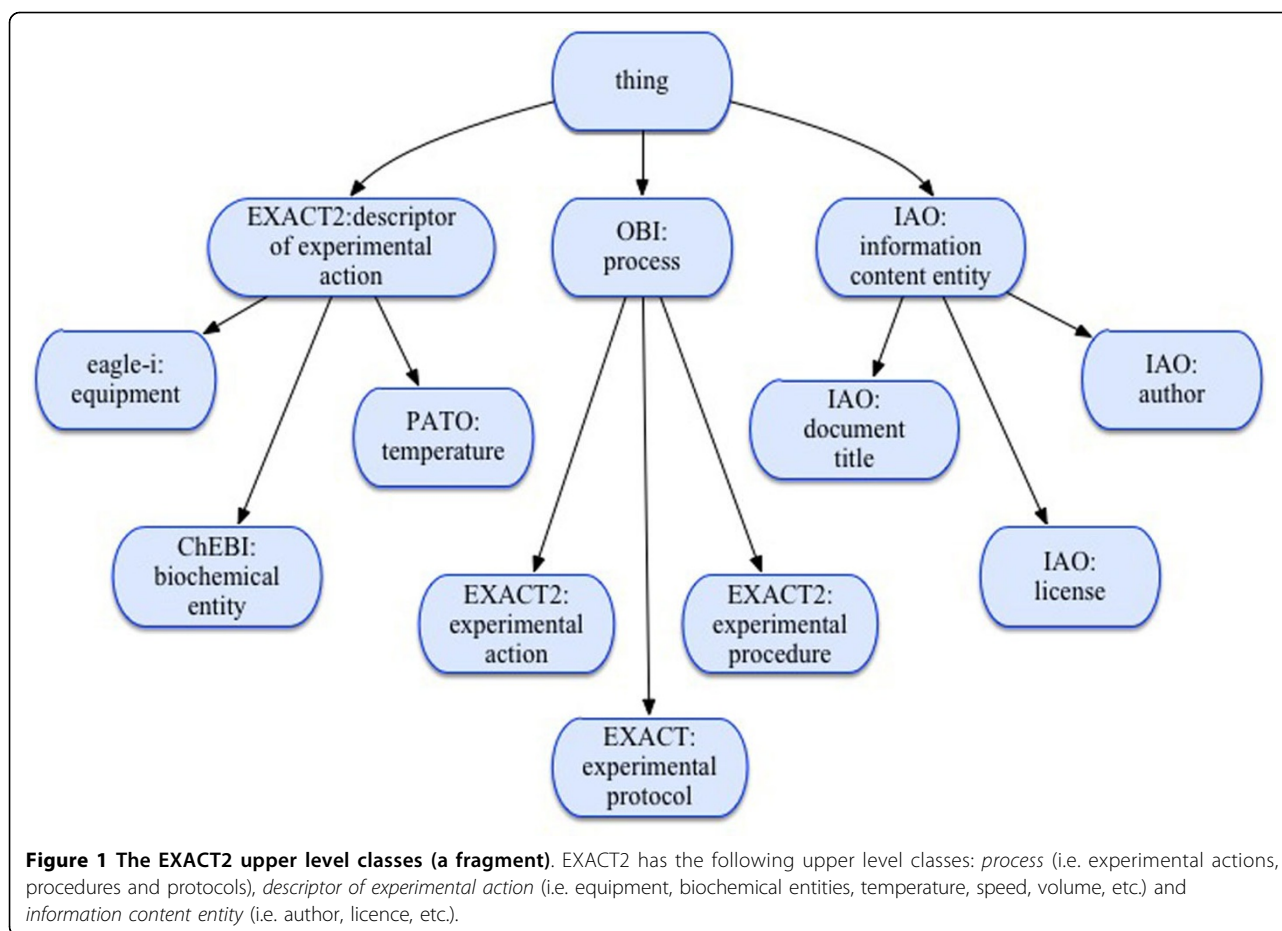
thing

EXACT2:descriptor of experimental action

OBI: process

IAO: information content entity

eagle-i: equipment

PATO: temperature

ChEBI: biochemical entity

EXACT2: experimental action

EXACT2: experimental procedure

EXACT: experimental protocol

IAO: document title

IAO: author

IAO: license

**Figure 1 The EXACT2 upper level classes (a fragment)**. EXACT2 has the following upper level classes: *process* (i.e. experimental actions, procedures and protocols), *descriptor of experimental action* (i.e. equipment, biochemical entities, temperature, speed, volume, etc.) and *information content entity* (i.e. author, licence, etc.).